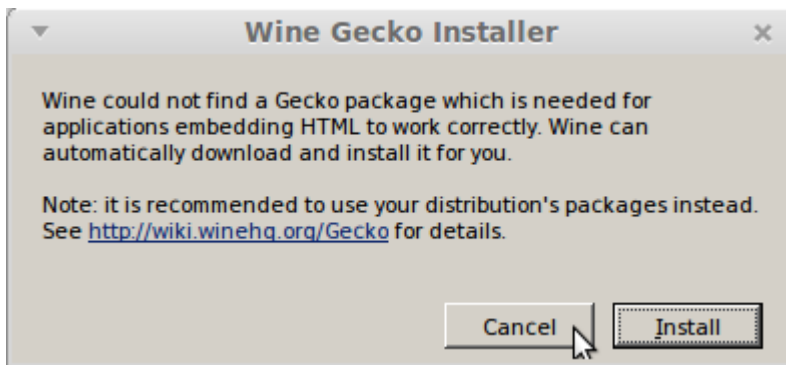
Wine Gecko Installer

Wine could not find a Gecko package which is needed for applications embedding HTML to work correctly. Wine can automatically download and install it for you.

Note: it is recommended to use your distribution's packages instead. See http://wiki.winehq.org/Gecko for details.

Cancel
Install